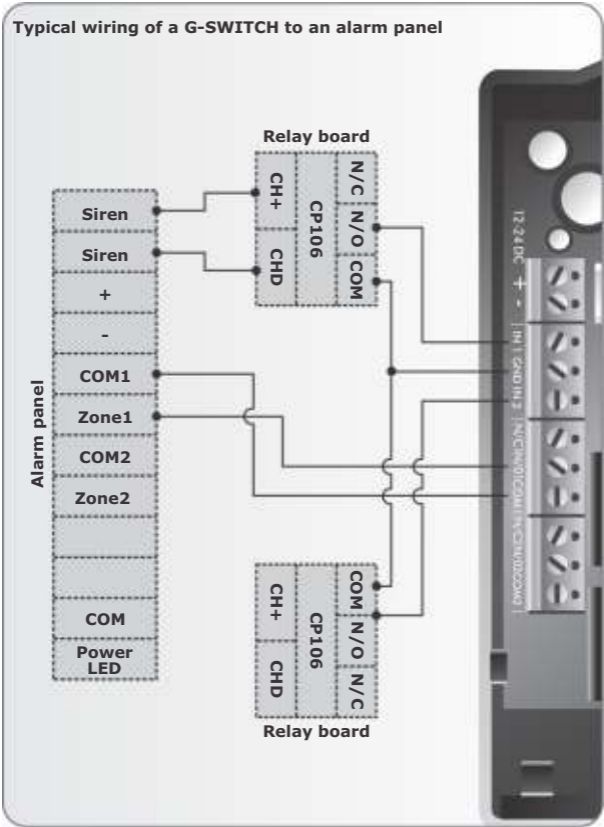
Typical wiring of a G-SWITCH to an alarm panel

Relay board

CH+
CHD
CP106
N/C
N/O
COM

Alarm panel

Siren
Siren
+
-
COM1
Zone1
COM2
Zone2
COM
Power LED

12-24 DC + -
IN 1 GND IN 2 N/C1 N/O1 COM1 N/C2 N/O2 COM2

CH+
CHD
CP106
COM
N/O
N/C

Relay board